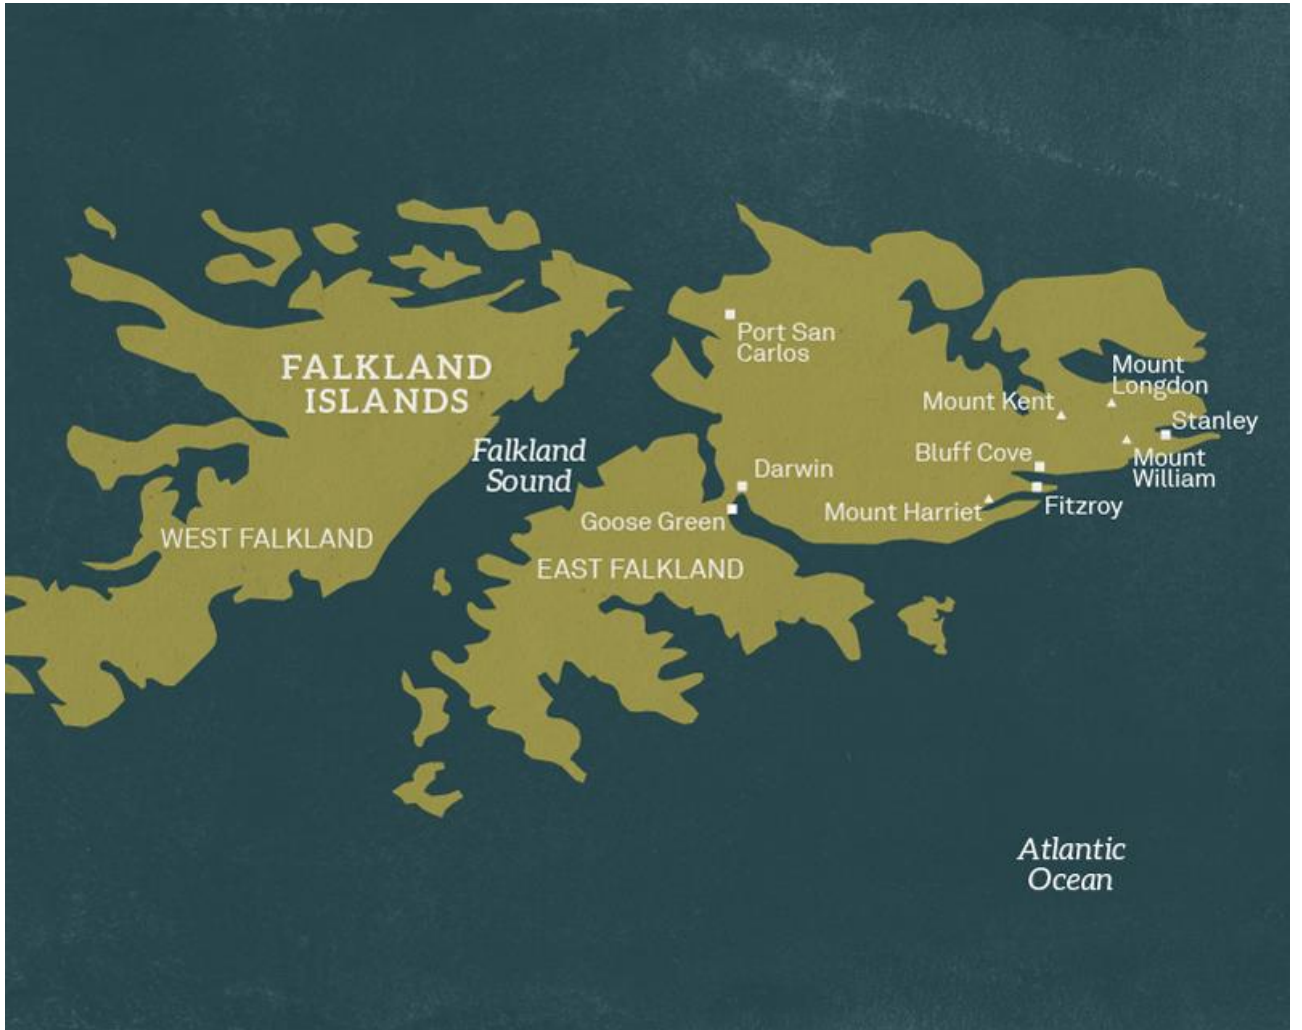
FALKLAND ISLANDS

Falkland Sound

WEST FALKLAND

Port San Carlos

Mount Longdon

Mount Kent

Stanley

Bluff Cove

Mount William

Darwin

Fitzroy

Mount Harriet

Goose Green

EAST FALKLAND

Atlantic Ocean